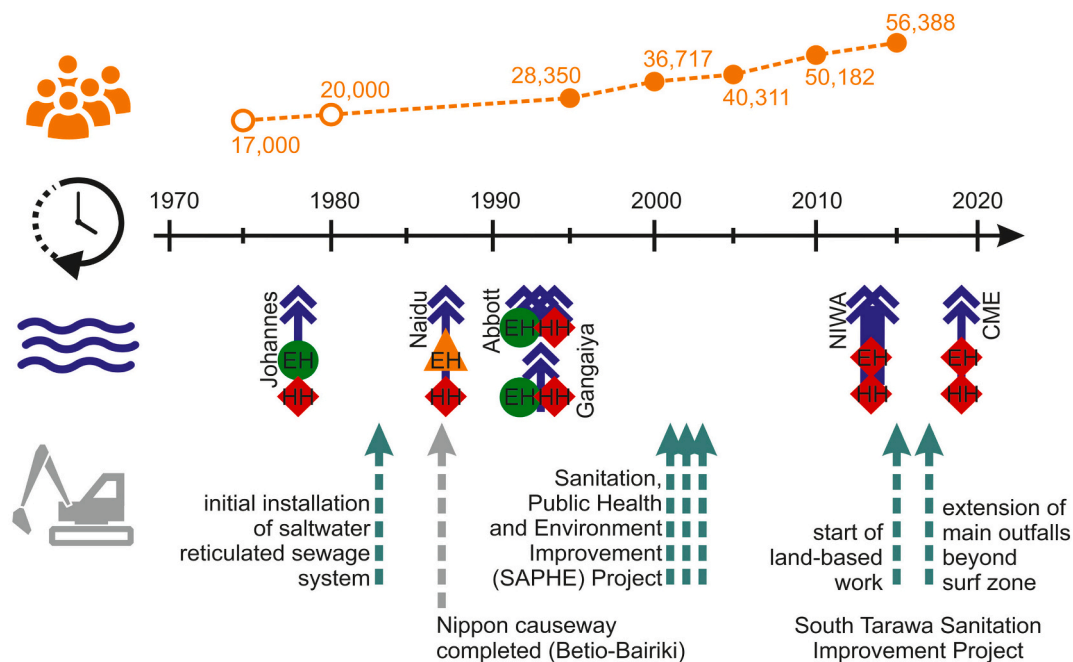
56,388
36,717
28,350
20,000
40,311
50,182
17,000

1970 1980 1990 2000 2010 2020

Johannes
EH
HH

Naidu
EH
HH

Abbott
EH
HH

EH
HH
Gangaiya

NIWA
EH
HH

CME
EH
HH

initial installation of saltwater reticulated sewage system

Nippon causeway completed (Betio-Bairiki)

Sanitation, Public Health and Environment Improvement (SAPHE) Project

start of land-based work

extension of main outfalls beyond surf zone

South Tarawa Sanitation Improvement Project